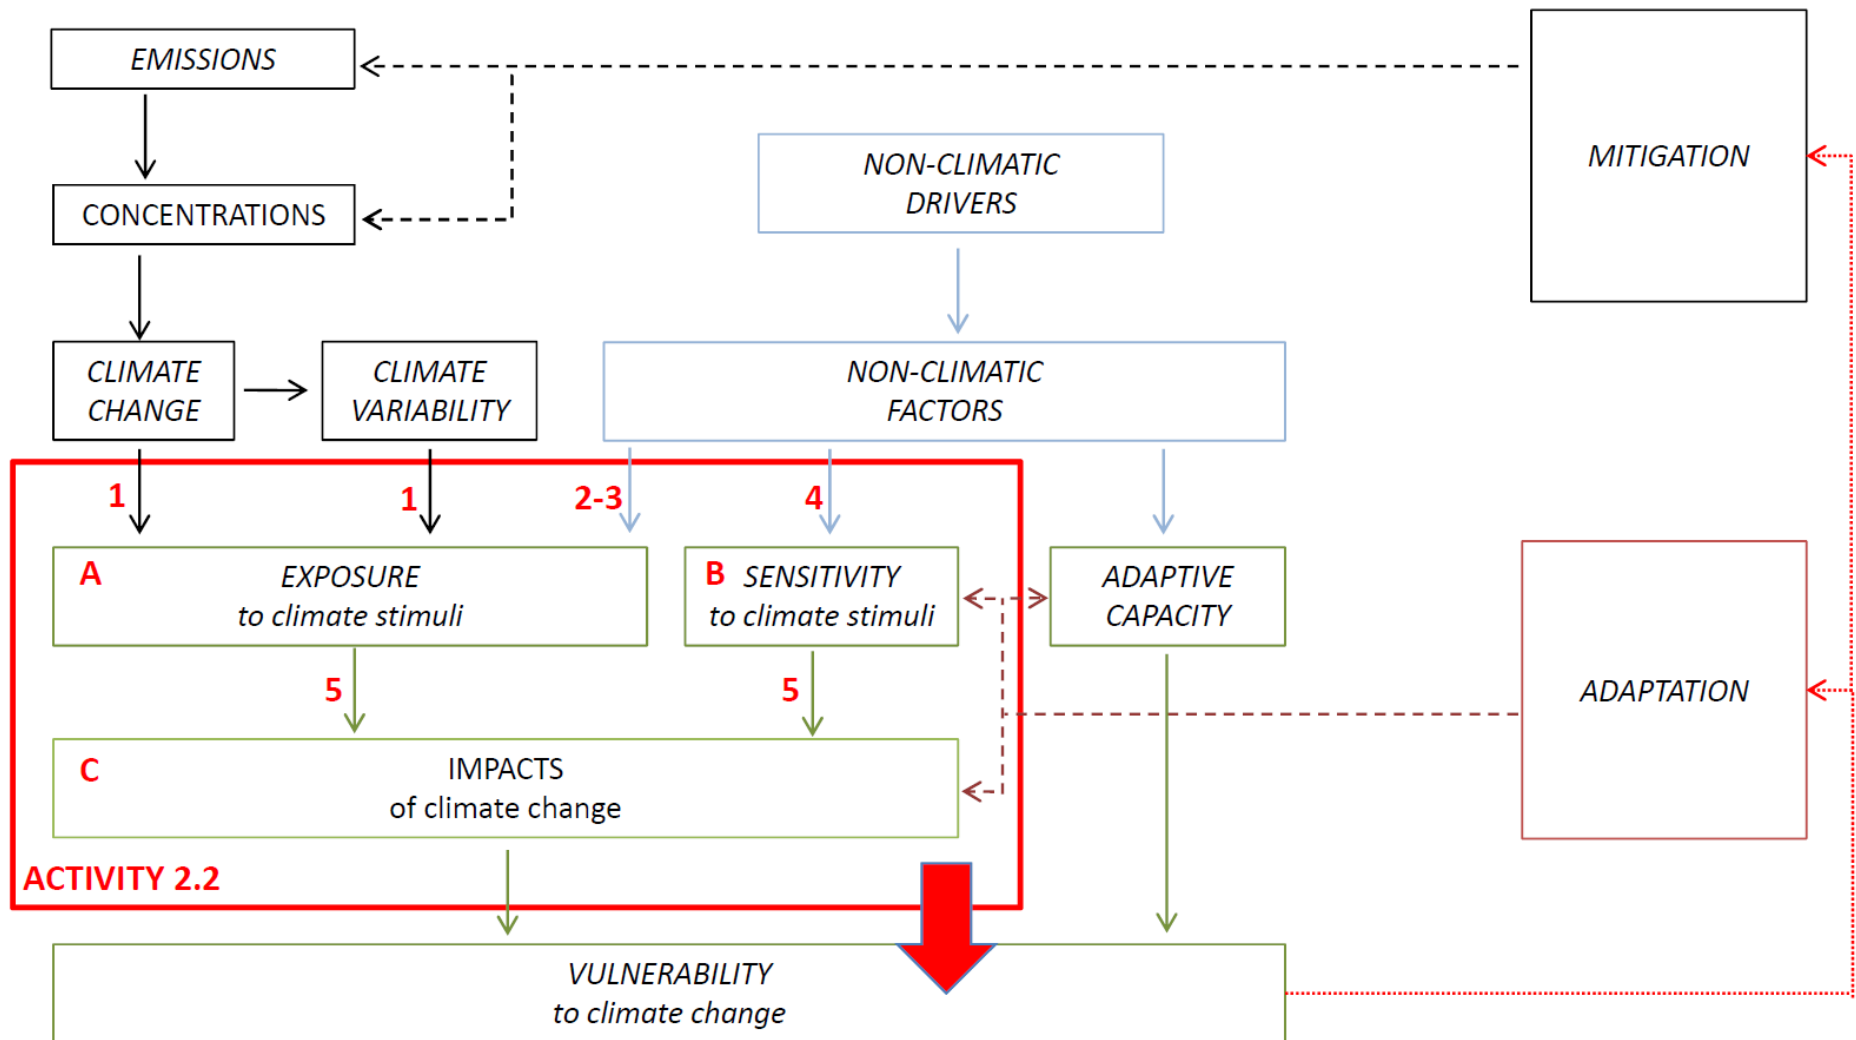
EMISSIONS

CONCENTRATIONS

NON-CLIMATIC DRIVERS

MITIGATION

CLIMATE CHANGE

CLIMATE VARIABILITY

NON-CLIMATIC FACTORS

1

1

2-3

4

A EXPOSURE to climate stimuli

B SENSITIVITY to climate stimuli

ADAPTIVE CAPACITY

5

5

ADAPTATION

C IMPACTS of climate change

ACTIVITY 2.2

VULNERABILITY to climate change